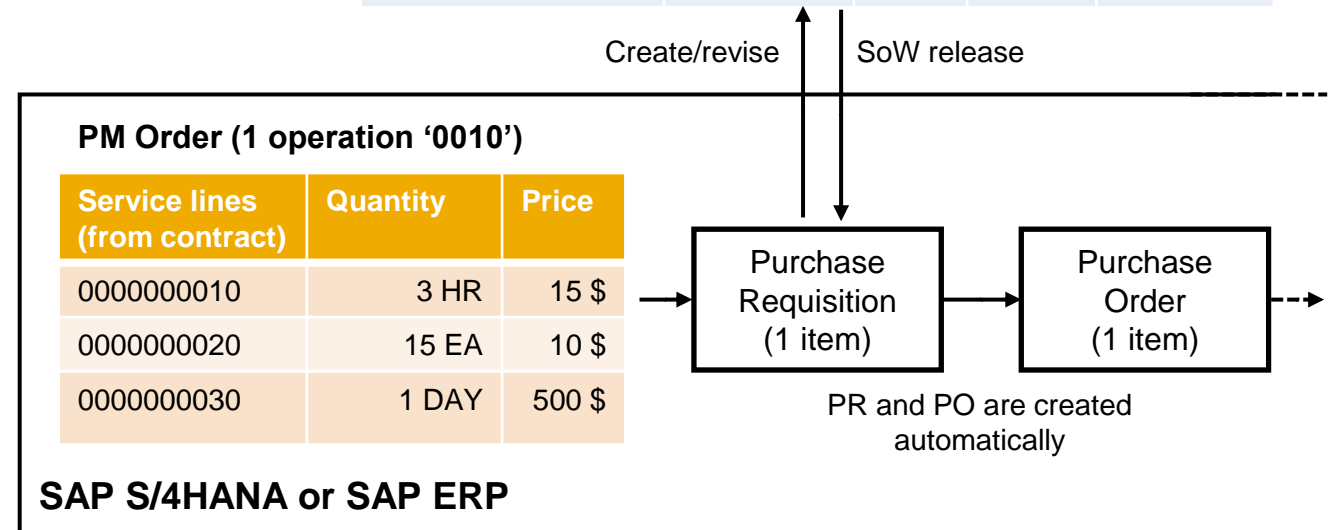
Create/revise

SoW release

PM Order (1 operation ‘0010’)

| Service lines (from contract) | Quantity | Price |
|---|---|---|
| 0000000010 | 3 HR | 15 $ |
| 0000000020 | 15 EA | 10 $ |
| 0000000030 | 1 DAY | 500 $ |

Purchase Requisition (1 item)

Purchase Order (1 item)

PR and PO are created automatically

SAP S/4HANA or SAP ERP